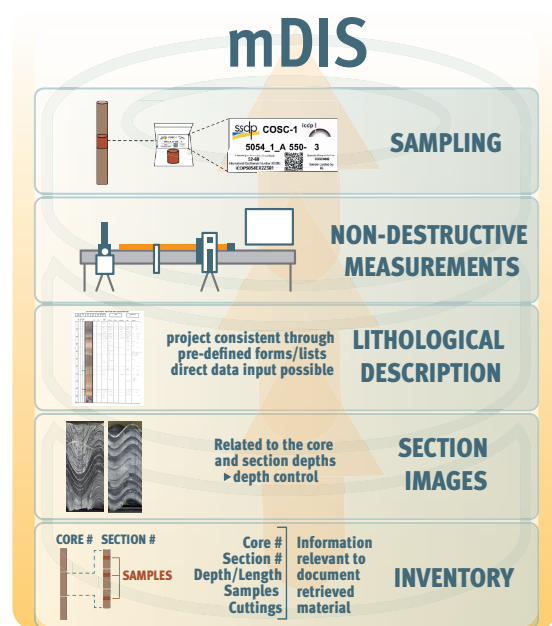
mDIS

icdp

COSC-1

5054_1_A 550- 3

ICDP5054EXZ2SB1

SAMPLING

NON-DESTRUCTIVE MEASUREMENTS

project consistent through pre-defined forms/lists direct data input possible

LITHOLOGICAL DESCRIPTION

Related to the core and section depths
▸depth control

SECTION IMAGES

CORE # SECTION #

SAMPLES

Core #
Section #
Depth/Length
Samples
Cuttings

Information relevant to document retrieved material

INVENTORY